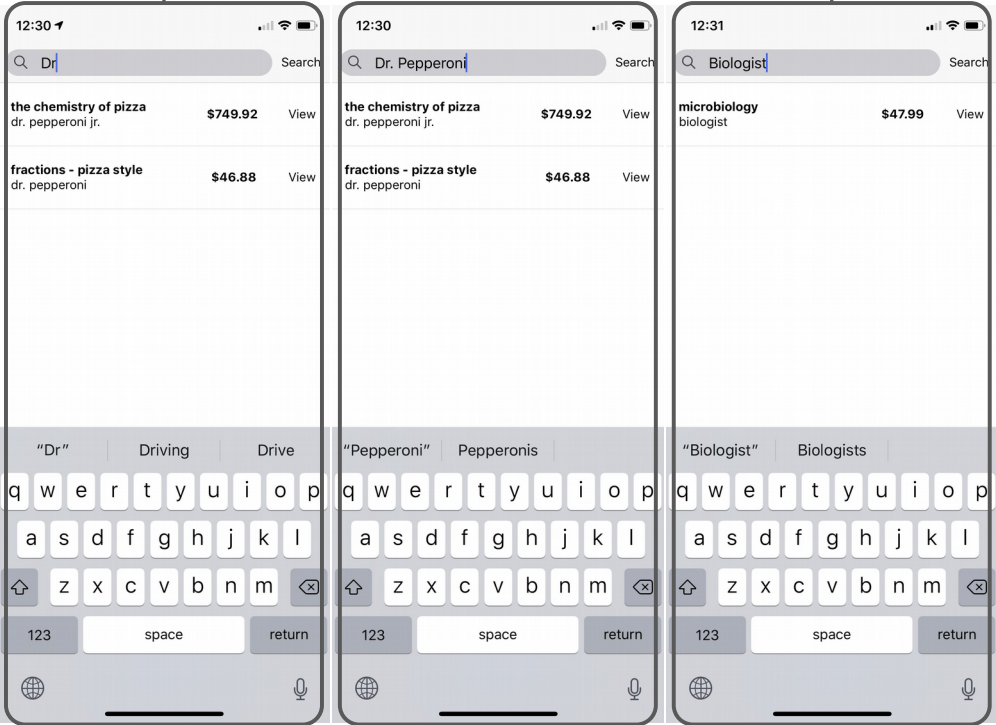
12:30

Dr

Search

the chemistry of pizza
dr. pepperoni jr.
$749.92
View

fractions - pizza style
dr. pepperoni
$46.88
View

"Dr"
Driving
Drive

q w e r t y u i o p
a s d f g h j k l
z x c v b n m
123
space
return

12:30

Dr. Pepperoni

Search

the chemistry of pizza
dr. pepperoni jr.
$749.92
View

fractions - pizza style
dr. pepperoni
$46.88
View

"Pepperoni"
Pepperonis

q w e r t y u i o p
a s d f g h j k l
z x c v b n m
123
space
return

12:31

Biologist

Search

microbiology
biologist
$47.99
View

"Biologist"
Biologists

q w e r t y u i o p
a s d f g h j k l
z x c v b n m
123
space
return